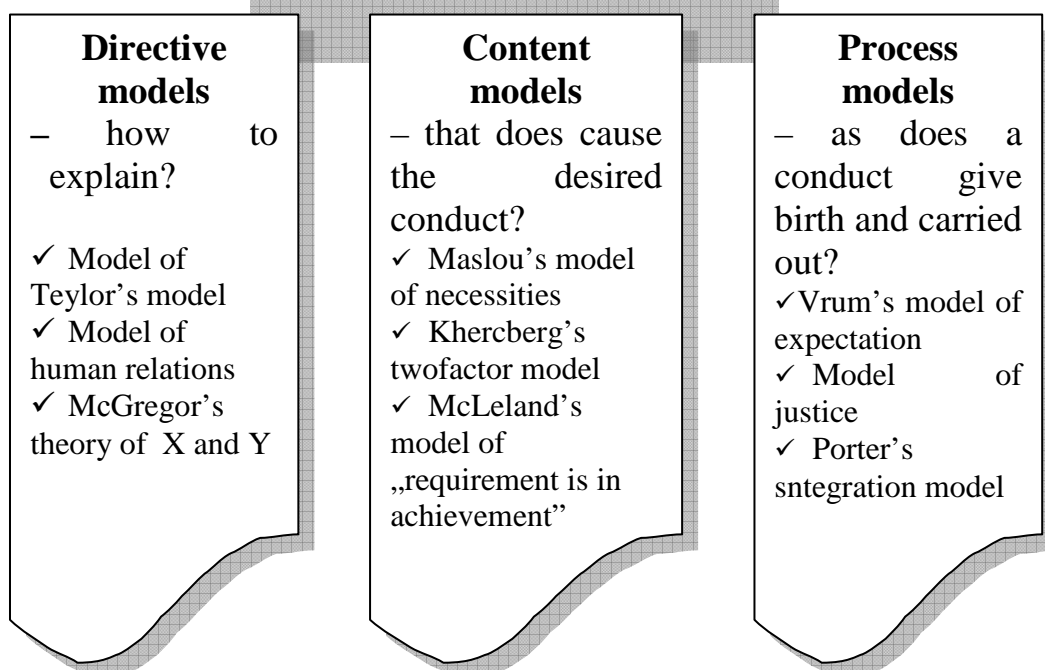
**Directive models**
– how to explain?

✓ Model of Teylor's model
✓ Model of human relations
✓ McGregor's theory of X and Y

**Content models**
– that does cause the desired conduct?
✓ Maslou's model of necessities
✓ Khercberg's twofactor model
✓ McLeland's model of „requirement is in achievement"

**Process models**
– as does a conduct give birth and carried out?
✓Vrum's model of expectation
✓ Model of justice
✓ Porter's sntegration model